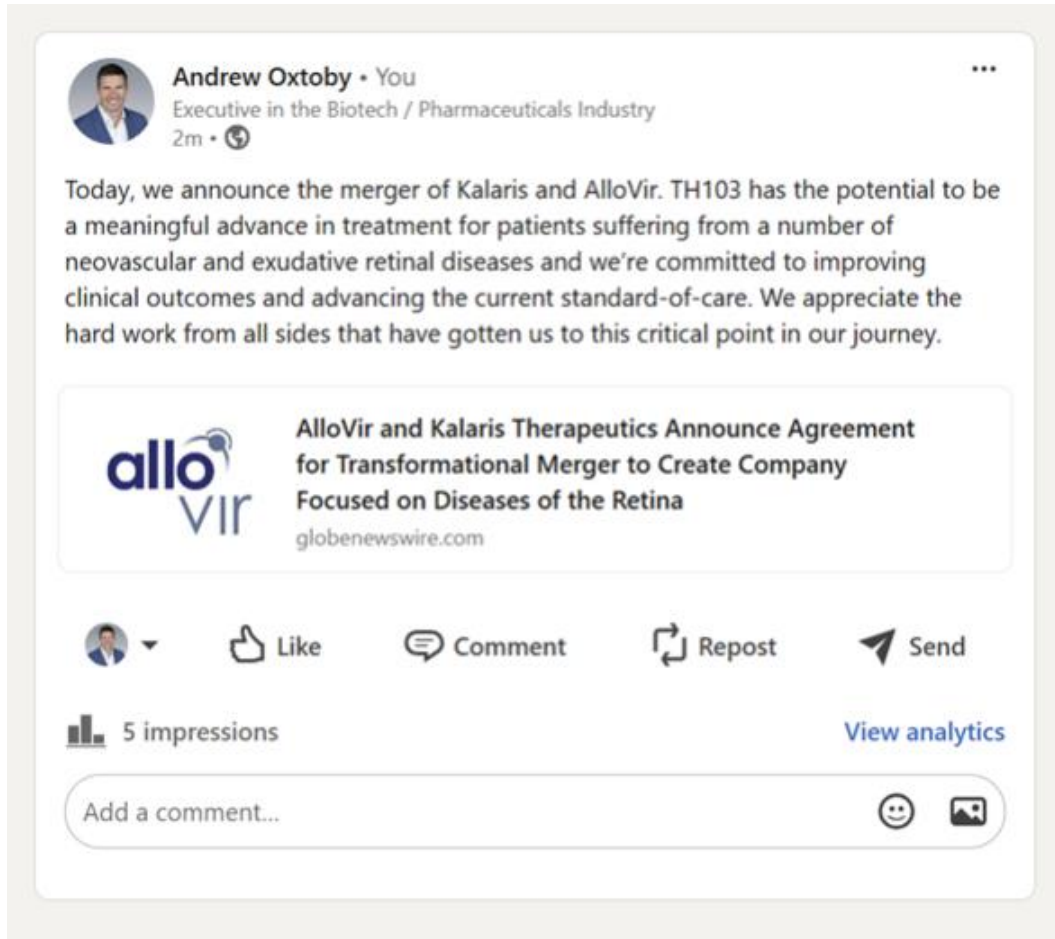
Andrew Oxtoby • You
Executive in the Biotech / Pharmaceuticals Industry
2m •

...

Today, we announce the merger of Kalaris and AlloVir. TH103 has the potential to be a meaningful advance in treatment for patients suffering from a number of neovascular and exudative retinal diseases and we're committed to improving clinical outcomes and advancing the current standard-of-care. We appreciate the hard work from all sides that have gotten us to this critical point in our journey.

allo vir

AlloVir and Kalaris Therapeutics Announce Agreement for Transformational Merger to Create Company Focused on Diseases of the Retina
globenewswire.com

Like Comment Repost Send

5 impressions
View analytics

Add a comment...